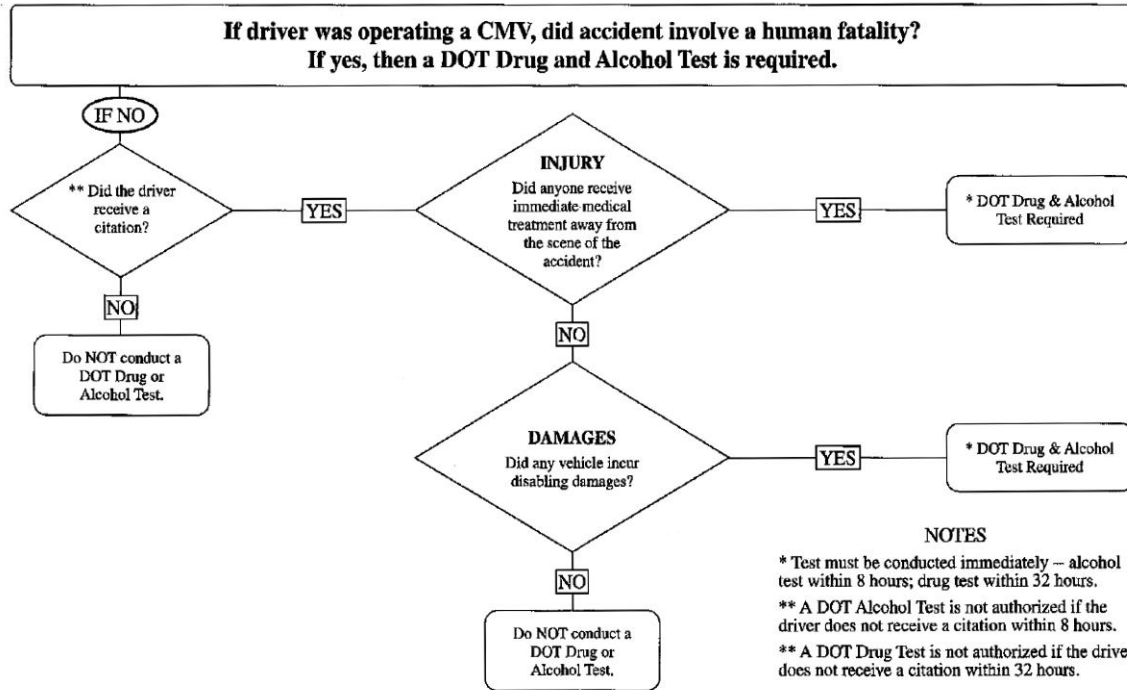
If driver was operating a CMV, did accident involve a human fatality?
If yes, then a DOT Drug and Alcohol Test is required.

IF NO

** Did the driver receive a citation?

YES

INJURY
Did anyone receive immediate medical treatment away from the scene of the accident?

YES

* DOT Drug & Alcohol Test Required

NO

Do NOT conduct a DOT Drug or Alcohol Test.

NO

DAMAGES
Did any vehicle incur disabling damages?

YES

* DOT Drug & Alcohol Test Required

NO

Do NOT conduct a DOT Drug or Alcohol Test.

NOTES
* Test must be conducted immediately – alcohol test within 8 hours; drug test within 32 hours.
** A DOT Alcohol Test is not authorized if the driver does not receive a citation within 8 hours.
** A DOT Drug Test is not authorized if the drive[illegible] does not receive a citation within 32 hours.